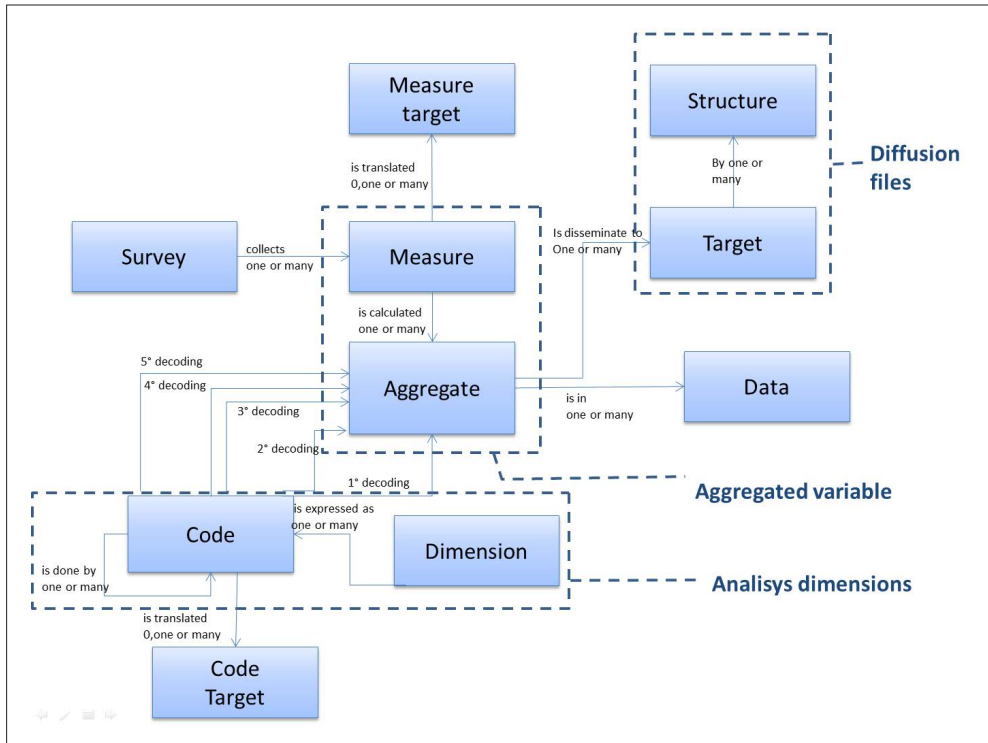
Measure target

Structure

is translated
0,one or many

By one or many

Diffusion files

Survey

collects
one or many

Measure

Is disseminate to
One or many

Target

is calculated
one or many

5° decoding

4° decoding

Aggregate

Data

is in
one or many

3° decoding

2° decoding

1° decoding

Aggregated variable

Code

is expressed as
one or many

Dimension

is done by
one or many

Analisys dimensions

is translated
0,one or many

Code Target